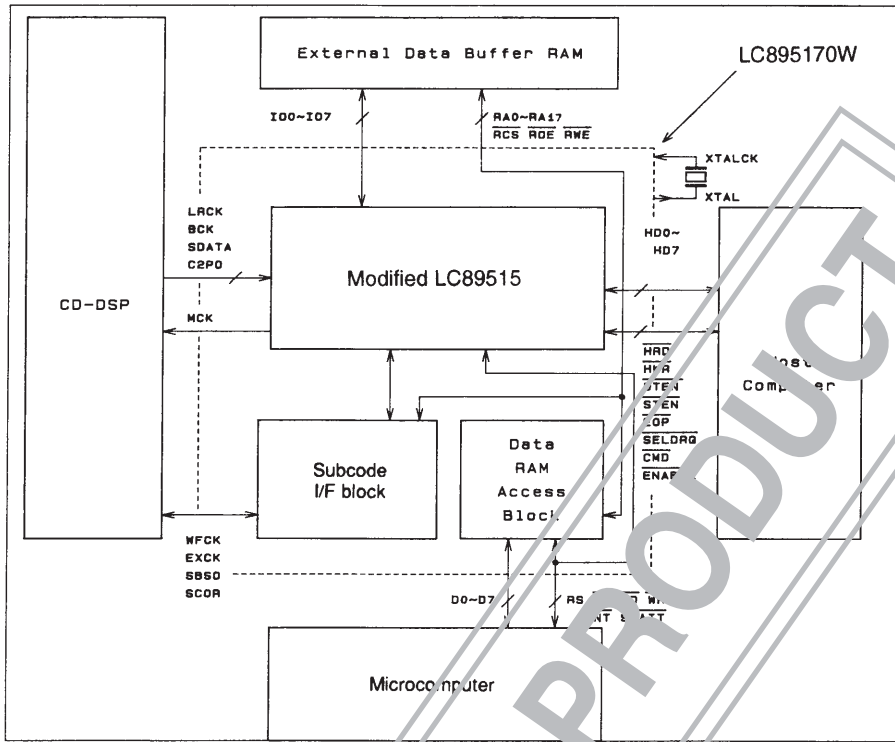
External Data Buffer RAM

LC895170W

IO0~IO7

RA0~RA17
$\overline{RCS}$ $\overline{ROE}$ $\overline{RWE}$

XTALCK

XTAL

LRCK
BCK
SDATA
C2PO

HD0~
HD7

Modified LC89515

CD-DSP

MCK

$\overline{HRD}$
$\overline{HWR}$
$\overline{DTEN}$
$\overline{STEN}$
$\overline{EOP}$
$\overline{SELDRQ}$
$\overline{CMD}$
$\overline{ENAB}$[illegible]

Host
Computer

Subcode
I/F block

Data
RAM
Access
Block

PRODUCT

WFCK
EXCK
SBSO
SCOR

D0~D7

RS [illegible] WR
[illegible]NT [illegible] ATT

Microcomputer